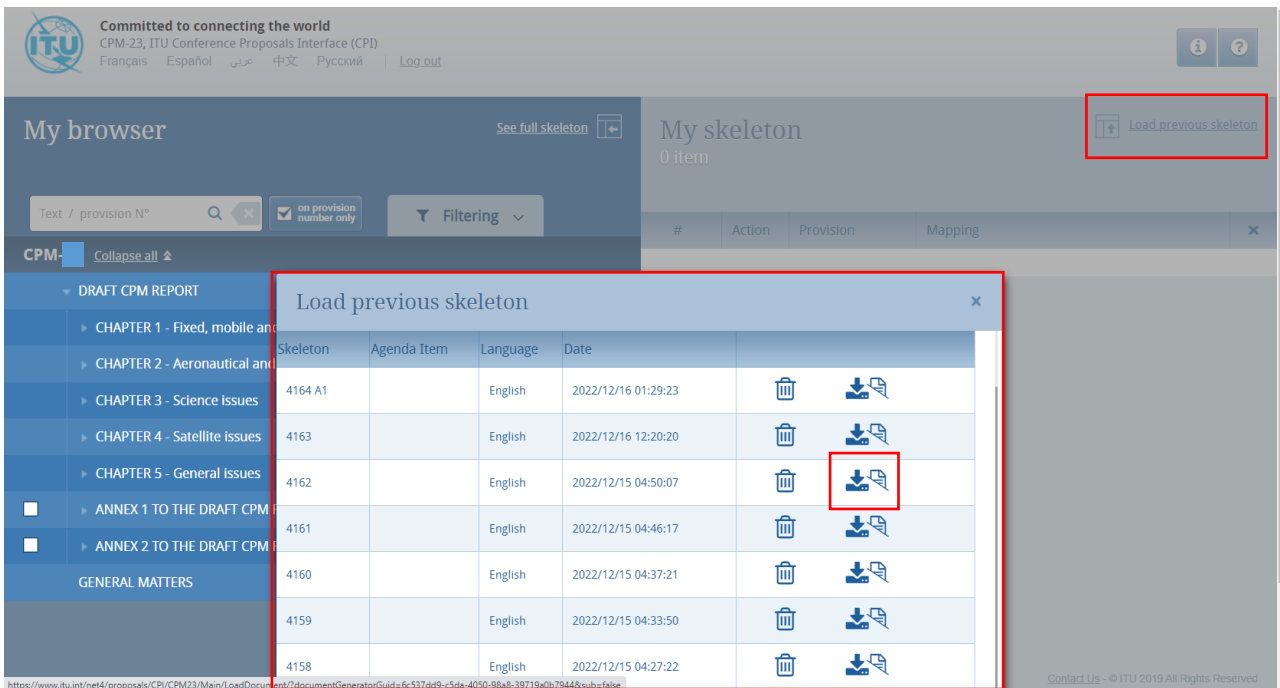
ITU
Committed to connecting the world
CPM-23, ITU Conference Proposals Interface (CPI)
Français Español عربي 中文 Русский | Log out

My browser
See full skeleton
Text / provision N°
on provision number only
Filtering
CPM-
Collapse all
DRAFT CPM REPORT
CHAPTER 1 - Fixed, mobile and
CHAPTER 2 - Aeronautical and
CHAPTER 3 - Science issues
CHAPTER 4 - Satellite issues
CHAPTER 5 - General issues
ANNEX 1 TO THE DRAFT CPM
ANNEX 2 TO THE DRAFT CPM
GENERAL MATTERS

My skeleton
0 item
Load previous skeleton

| # | Action | Provision | Mapping |
|---|---|---|---|

Load previous skeleton

| Skeleton | Agenda Item | Language | Date |
|---|---|---|---|
| 4164 A1 | | English | 2022/12/16 01:29:23 |
| 4163 | | English | 2022/12/16 12:20:20 |
| 4162 | | English | 2022/12/15 04:50:07 |
| 4161 | | English | 2022/12/15 04:46:17 |
| 4160 | | English | 2022/12/15 04:37:21 |
| 4159 | | English | 2022/12/15 04:33:50 |
| 4158 | | English | 2022/12/15 04:27:22 |

https://www.itu.int/net4/proposals/CPI/CPM23/Main/LoadDocument/?documentGeneratorGuid=6c537dd9-c5da-4050-98a8-39719a0b7944&sub=false
Contact Us - © ITU 2019 All Rights Reserved